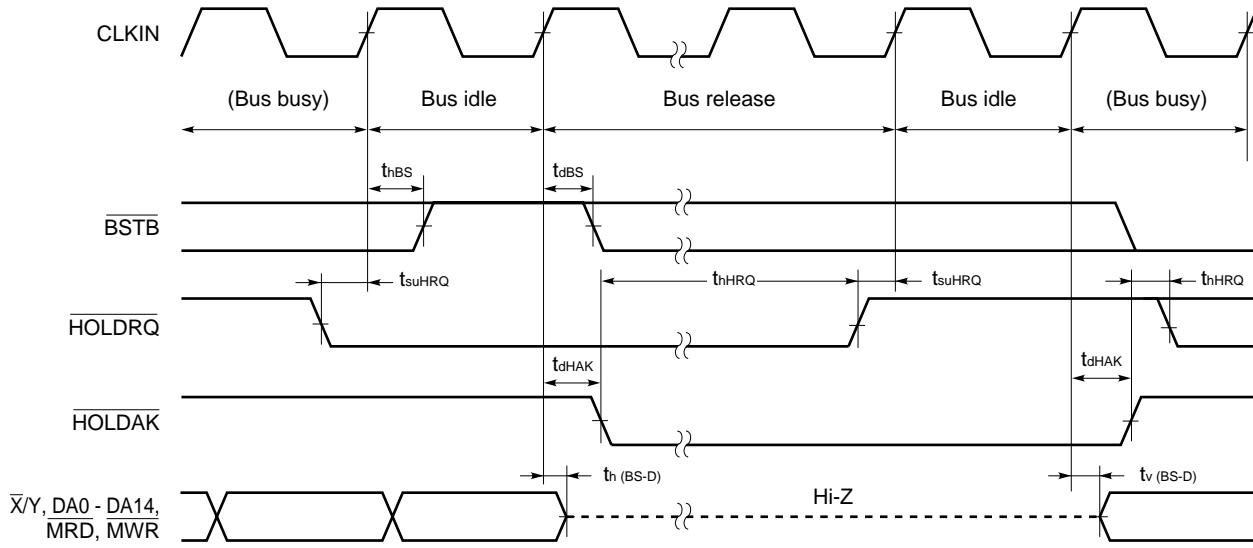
CLKIN

(Bus busy)
Bus idle
Bus release
Bus idle
(Bus busy)

$t_{hBS}$
$t_{dBS}$

$\overline{BSTB}$

$t_{suHRQ}$
$t_{hHRQ}$
$t_{suHRQ}$
$t_{hHRQ}$

$\overline{HOLDRQ}$

$t_{dHAK}$
$t_{dHAK}$

$\overline{HOLDAK}$

$t_{h\ (BS-D)}$
Hi-Z
$t_{v\ (BS-D)}$

$\overline{X}$/Y, DA0 - DA14, $\overline{MRD}$, $\overline{MWR}$